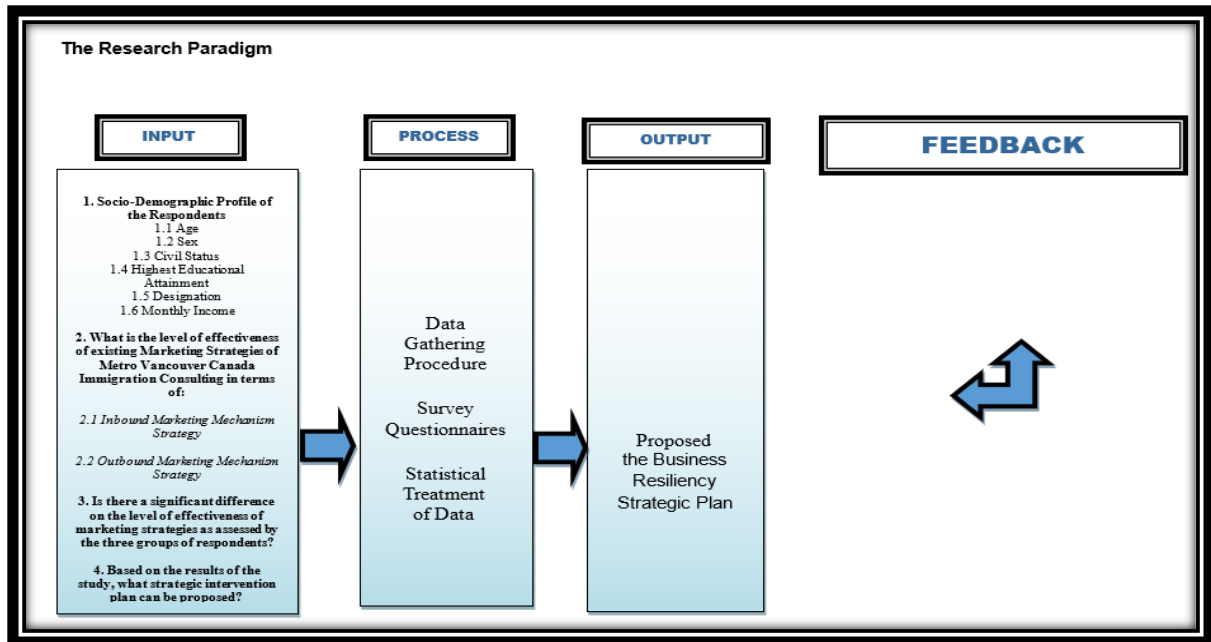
The Research Paradigm

INPUT

PROCESS

OUTPUT

FEEDBACK

1. Socio-Demographic Profile of the Respondents
1.1 Age
1.2 Sex
1.3 Civil Status
1.4 Highest Educational Attainment
1.5 Designation
1.6 Monthly Income

2. What is the level of effectiveness of existing Marketing Strategies of Metro Vancouver Canada Immigration Consulting in terms of:

2.1 Inbound Marketing Mechanism Strategy

2.2 Outbound Marketing Mechanism Strategy

3. Is there a significant difference on the level of effectiveness of marketing strategies as assessed by the three groups of respondents?

4. Based on the results of the study, what strategic intervention plan can be proposed?

Data Gathering Procedure

Survey Questionnaires

Statistical Treatment of Data

Proposed the Business Resiliency Strategic Plan